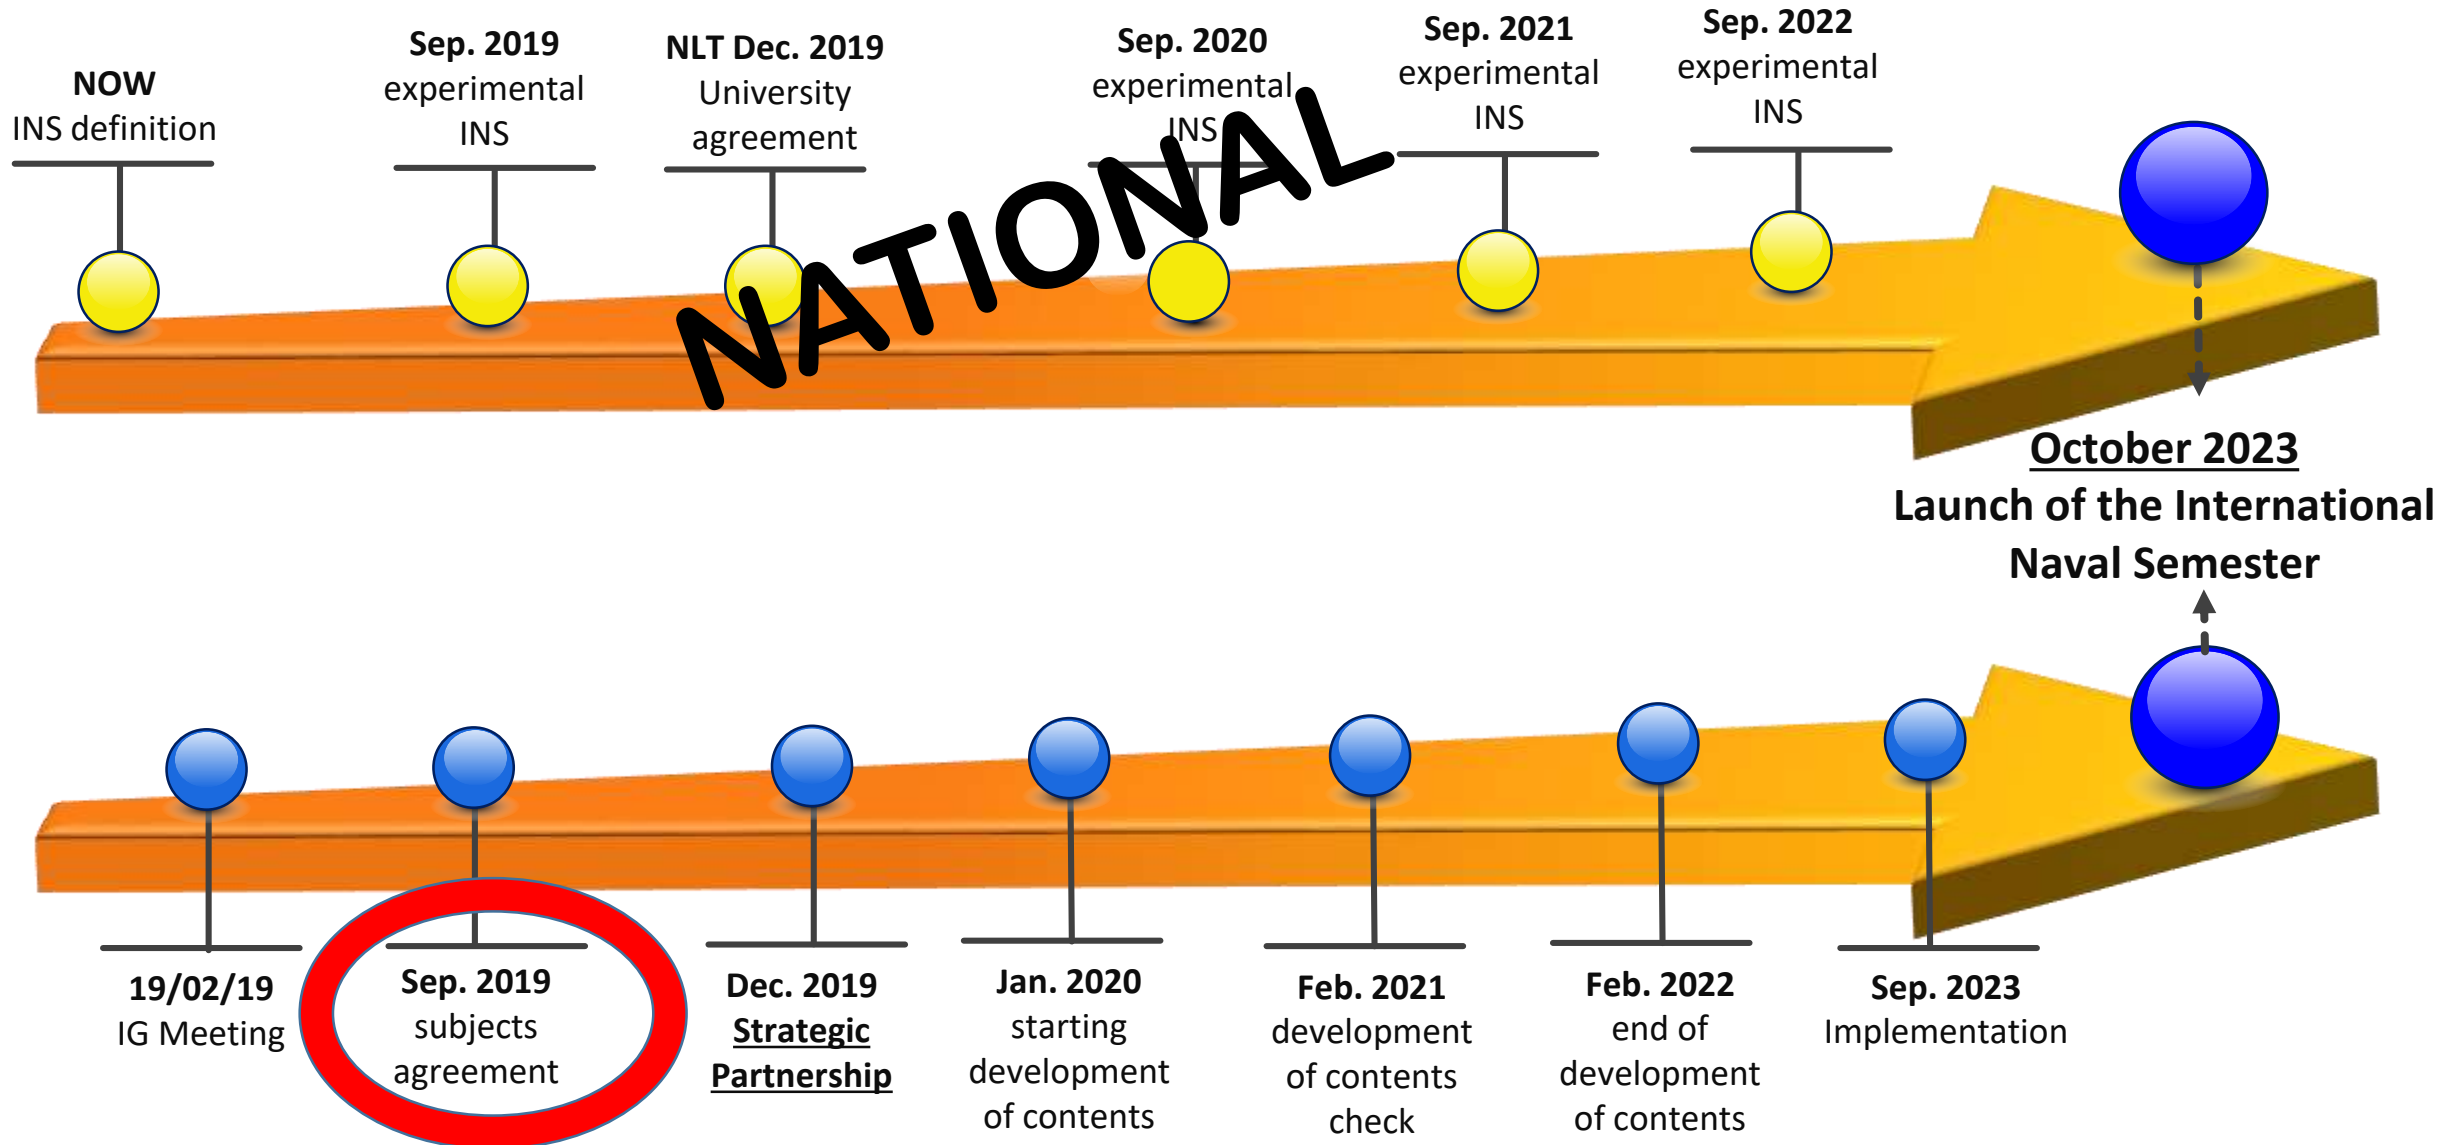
NOW
INS definition

Sep. 2019
experimental
INS

NLT Dec. 2019
University
agreement

Sep. 2020
experimental
INS

Sep. 2021
experimental
INS

Sep. 2022
experimental
INS

NATIONAL

October 2023
Launch of the International
Naval Semester

19/02/19
IG Meeting

Sep. 2019
subjects
agreement

Dec. 2019
Strategic
Partnership

Jan. 2020
starting
development
of contents

Feb. 2021
development
of contents
check

Feb. 2022
end of
development
of contents

Sep. 2023
Implementation